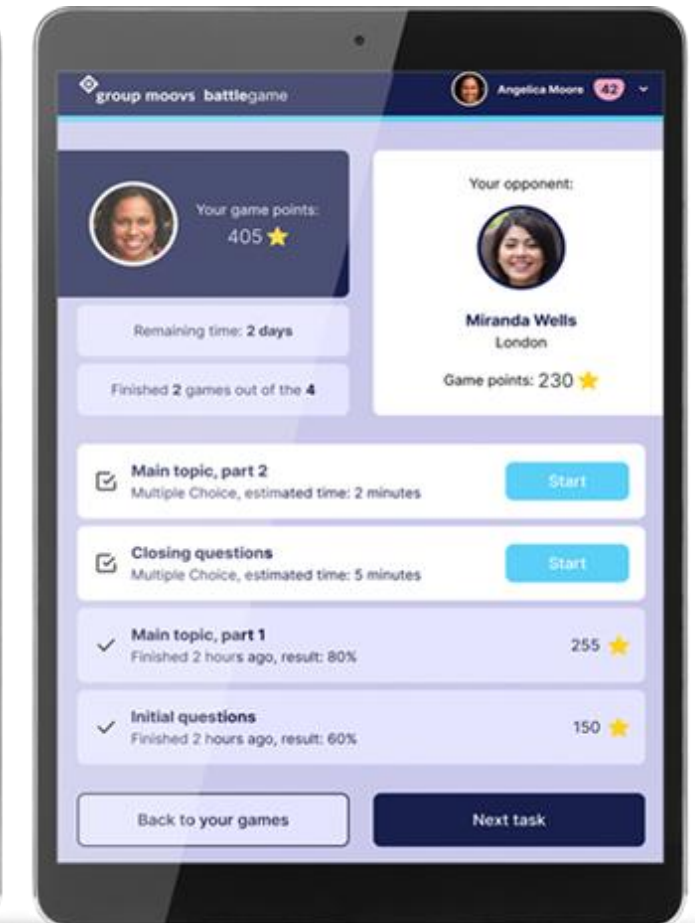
group moovs battlegame

Angelica Moore 42

Your game points:
405

Your opponent:

Miranda Wells
London

Game points: 230

Remaining time: 2 days

Finished 2 games out of the 4

Main topic, part 2
Multiple Choice, estimated time: 2 minutes
Start

Closing questions
Multiple Choice, estimated time: 5 minutes
Start

Main topic, part 1
Finished 2 hours ago, result: 80%
255

Initial questions
Finished 2 hours ago, result: 60%
150

Back to your games

Next task